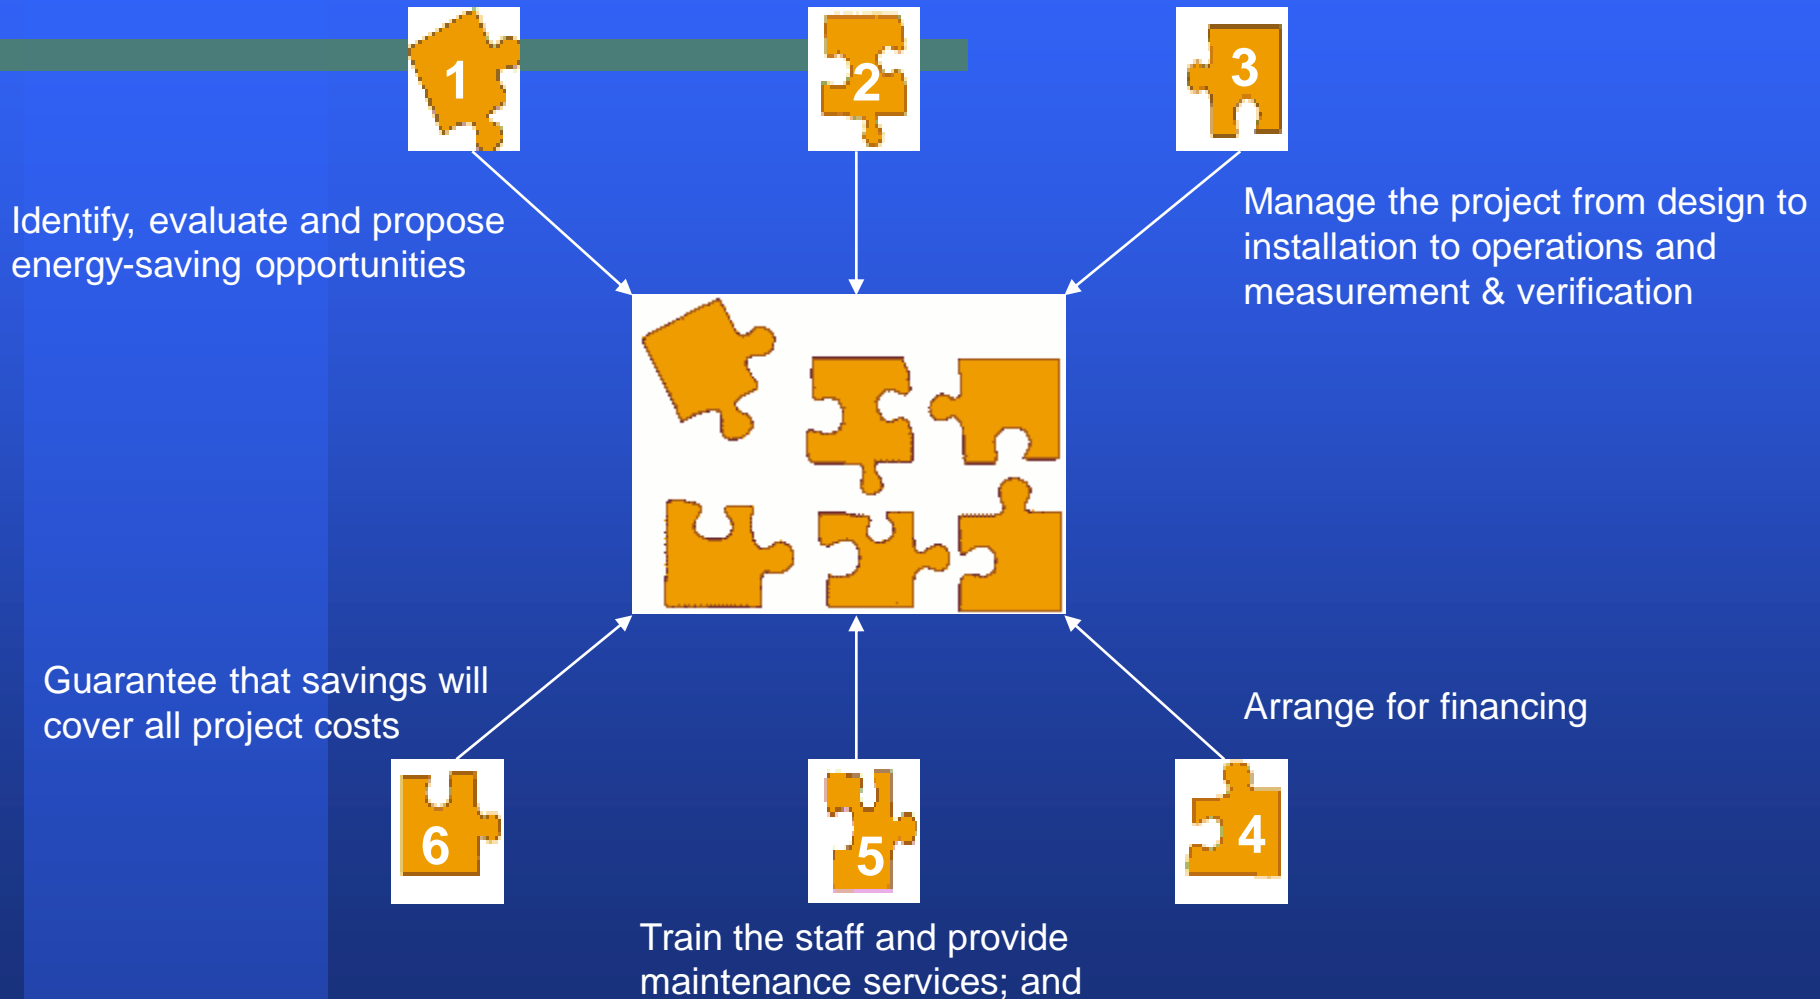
1

2

3

Identify, evaluate and propose energy-saving opportunities

Manage the project from design to installation to operations and measurement & verification

Guarantee that savings will cover all project costs

Arrange for financing

6

5

4

Train the staff and provide maintenance services; and